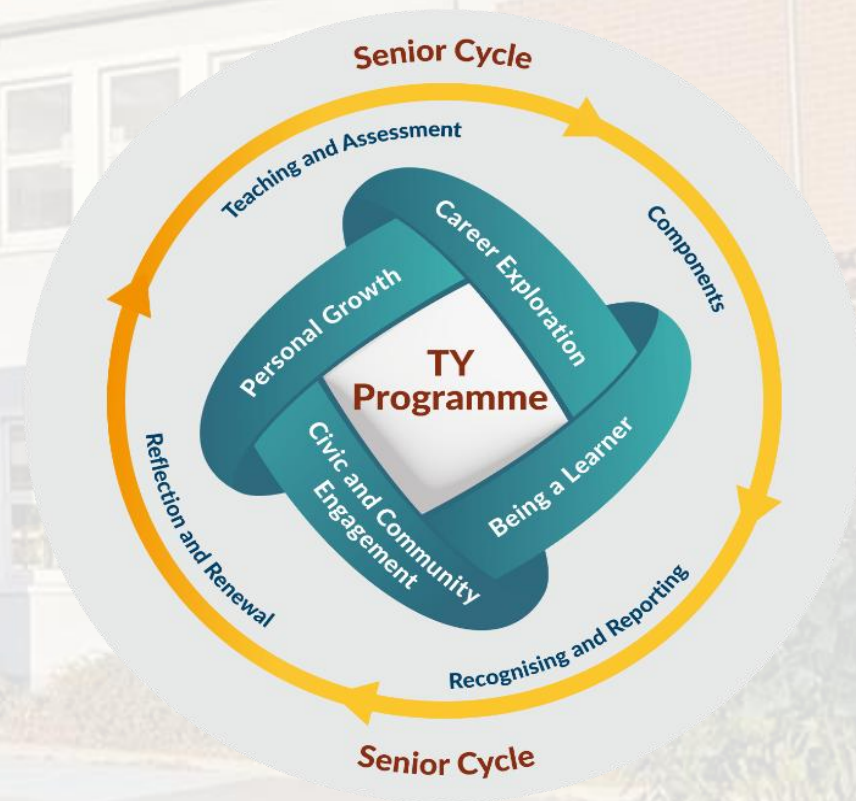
Senior Cycle

Teaching and Assessment

Components

Recognising and Reporting

Reflection and Renewal

Personal Growth

Career Exploration

Being a Learner

Civic and Community Engagement

TY Programme

Senior Cycle